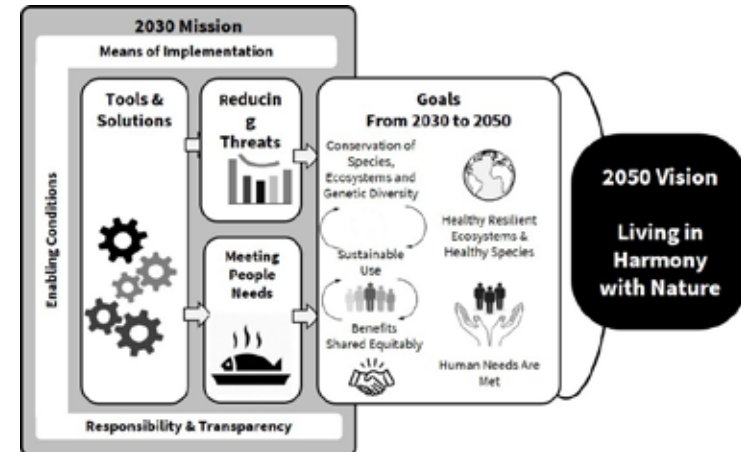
2030 Mission

Means of Implementation

Enabling Conditions

Tools & Solutions

Reducing Threats

Meeting People Needs

Goals
From 2030 to 2050

Conservation of Species, Ecosystems and Genetic Diversity

Healthy Resilient Ecosystems & Healthy Species

Sustainable Use

Benefits Shared Equitably

Human Needs Are Met

2050 Vision

Living in Harmony with Nature

Responsibility & Transparency